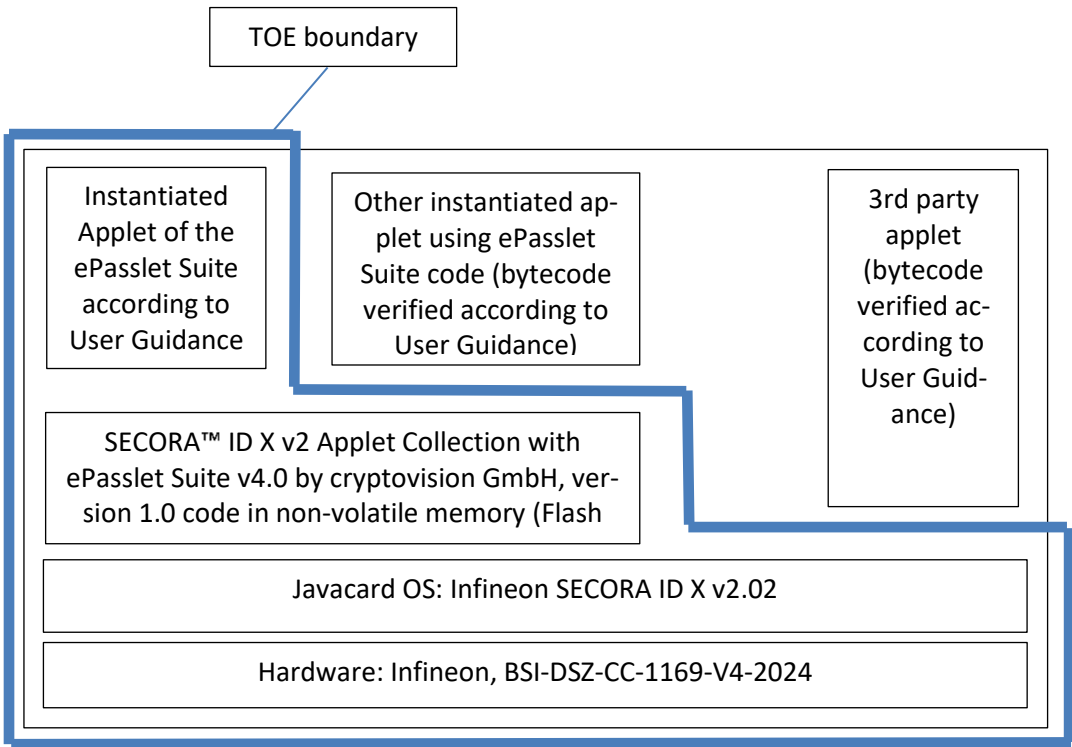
TOE boundary

Instantiated Applet of the ePasslet Suite according to User Guidance

Other instantiated applet using ePasslet Suite code (bytecode verified according to User Guidance)

3rd party applet (bytecode verified according to User Guidance)

SECORA™ ID X v2 Applet Collection with ePasslet Suite v4.0 by cryptovision GmbH, version 1.0 code in non-volatile memory (Flash

Javacard OS: Infineon SECORA ID X v2.02

Hardware: Infineon, BSI-DSZ-CC-1169-V4-2024